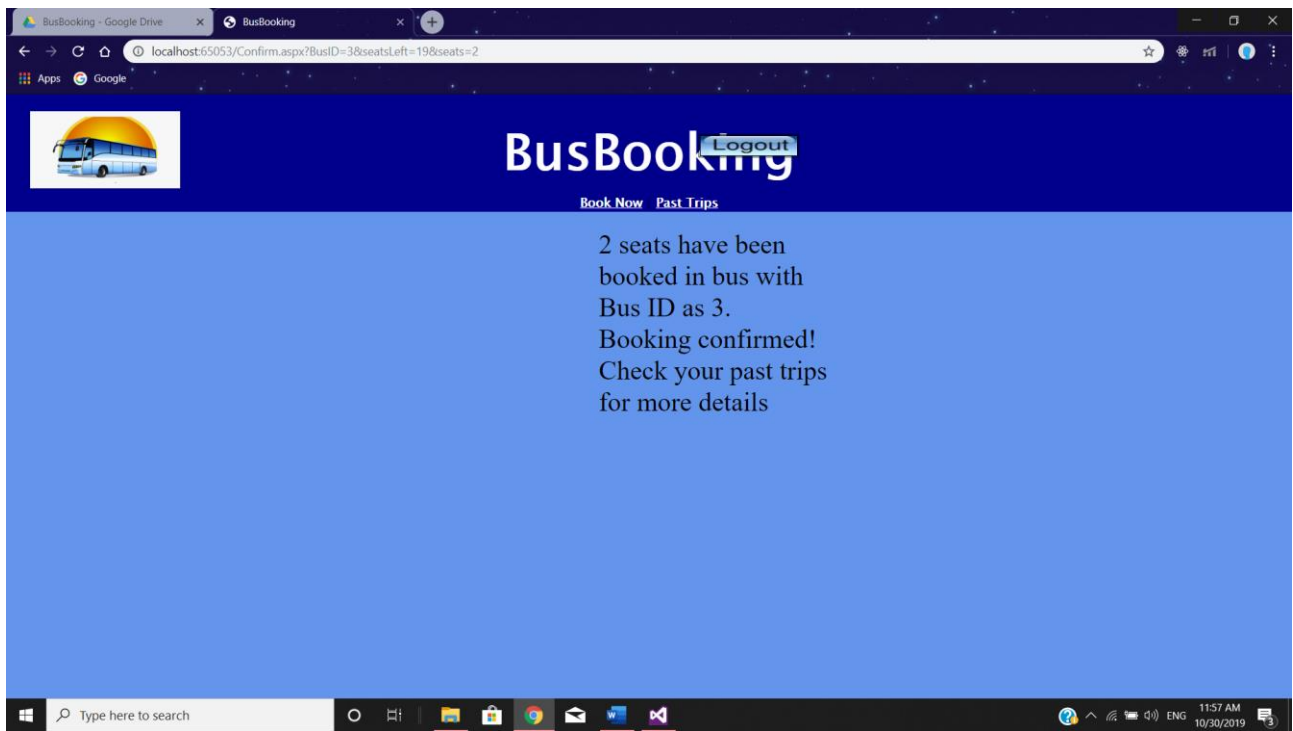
BusBooking - Google Drive
BusBooking
localhost:65053/Confirm.aspx?BusID=3&seatsLeft=19&seats=2
Apps Google

BusBooking
Logout
Book Now Past Trips

2 seats have been booked in bus with Bus ID as 3. Booking confirmed! Check your past trips for more details

Type here to search
ENG 11:57 AM 10/30/2019